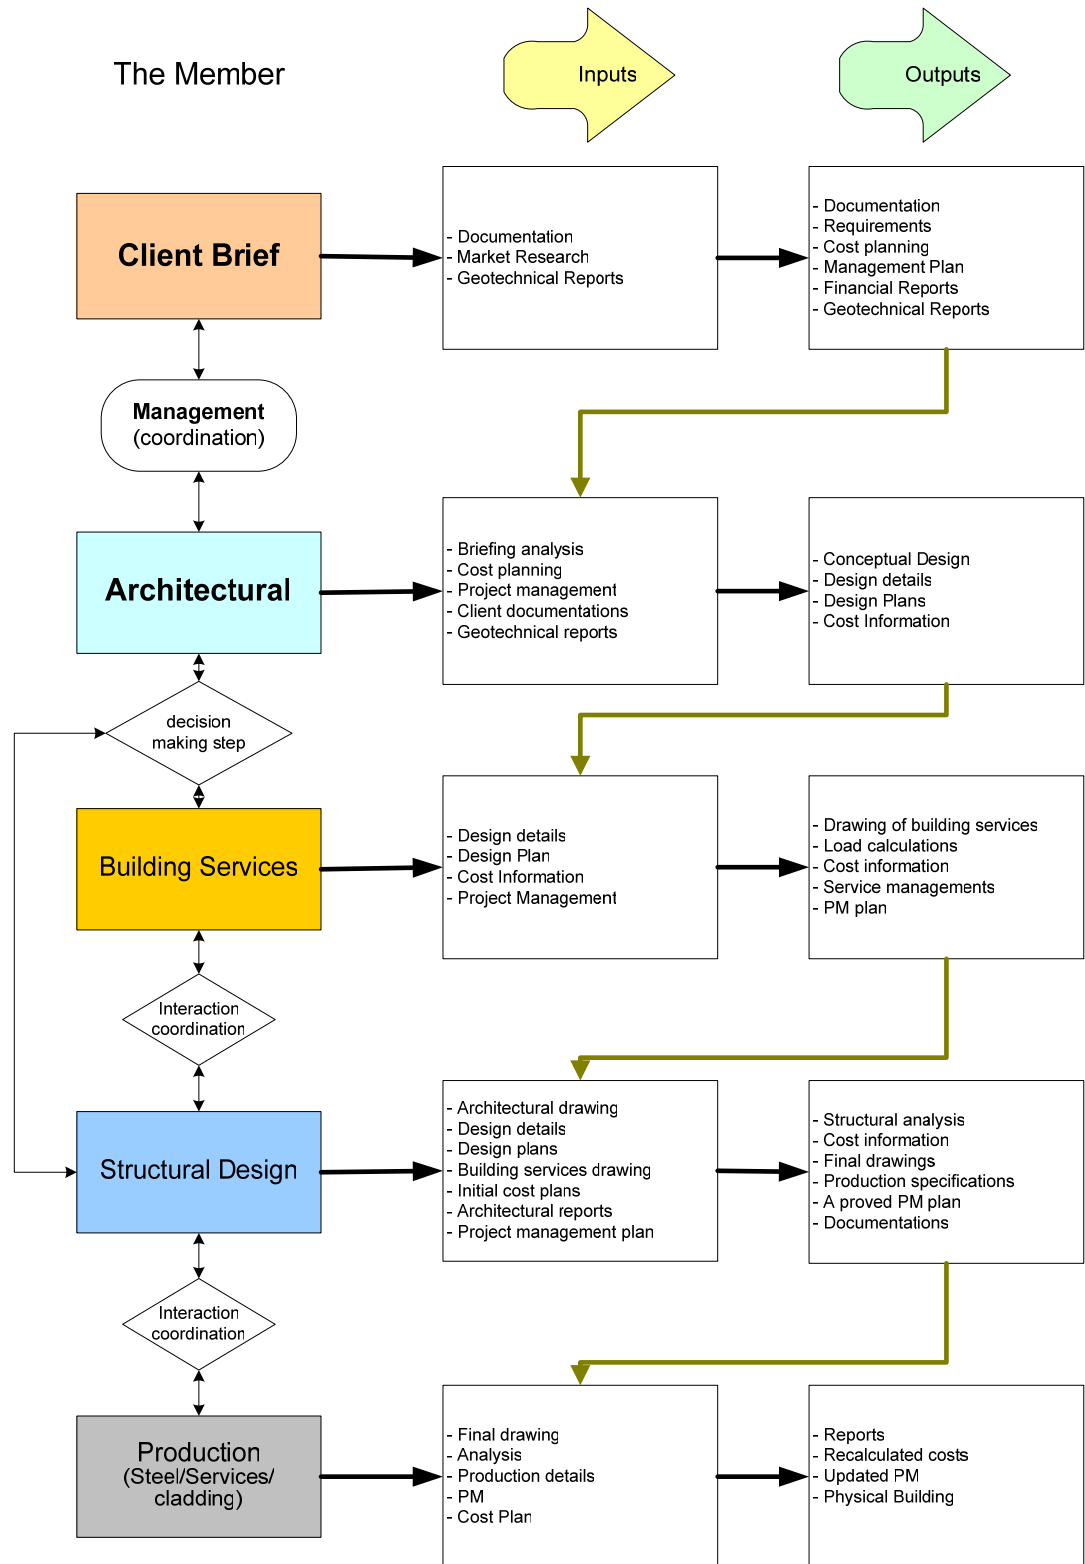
The Member

Inputs

Outputs

Client Brief

- Documentation
- Market Research
- Geotechnical Reports

- Documentation
- Requirements
- Cost planning
- Management Plan
- Financial Reports
- Geotechnical Reports

Management
(coordination)

Architectural

- Briefing analysis
- Cost planning
- Project management
- Client documentations
- Geotechnical reports

- Conceptual Design
- Design details
- Design Plans
- Cost Information

decision
making step

Building Services

- Design details
- Design Plan
- Cost Information
- Project Management

- Drawing of building services
- Load calculations
- Cost information
- Service managements
- PM plan

Interaction
coordination

Structural Design

- Architectural drawing
- Design details
- Design plans
- Building services drawing
- Initial cost plans
- Architectural reports
- Project management plan

- Structural analysis
- Cost information
- Final drawings
- Production specifications
- A proved PM plan
- Documentations

Interaction
coordination

Production
(Steel/Services/
cladding)

- Final drawing
- Analysis
- Production details
- PM
- Cost Plan

- Reports
- Recalculated costs
- Updated PM
- Physical Building